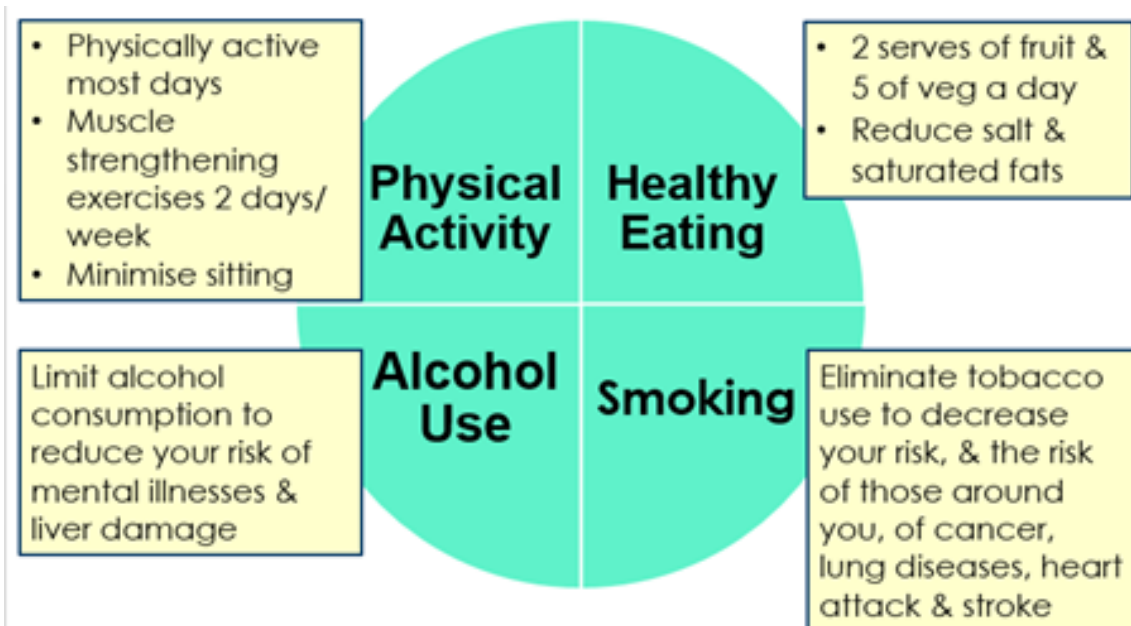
• Physically active most days
• Muscle strengthening exercises 2 days/ week
• Minimise sitting

Physical Activity

Healthy Eating

• 2 serves of fruit & 5 of veg a day
• Reduce salt & saturated fats

Limit alcohol consumption to reduce your risk of mental illnesses & liver damage

Alcohol Use

Smoking

Eliminate tobacco use to decrease your risk, & the risk of those around you, of cancer, lung diseases, heart attack & stroke